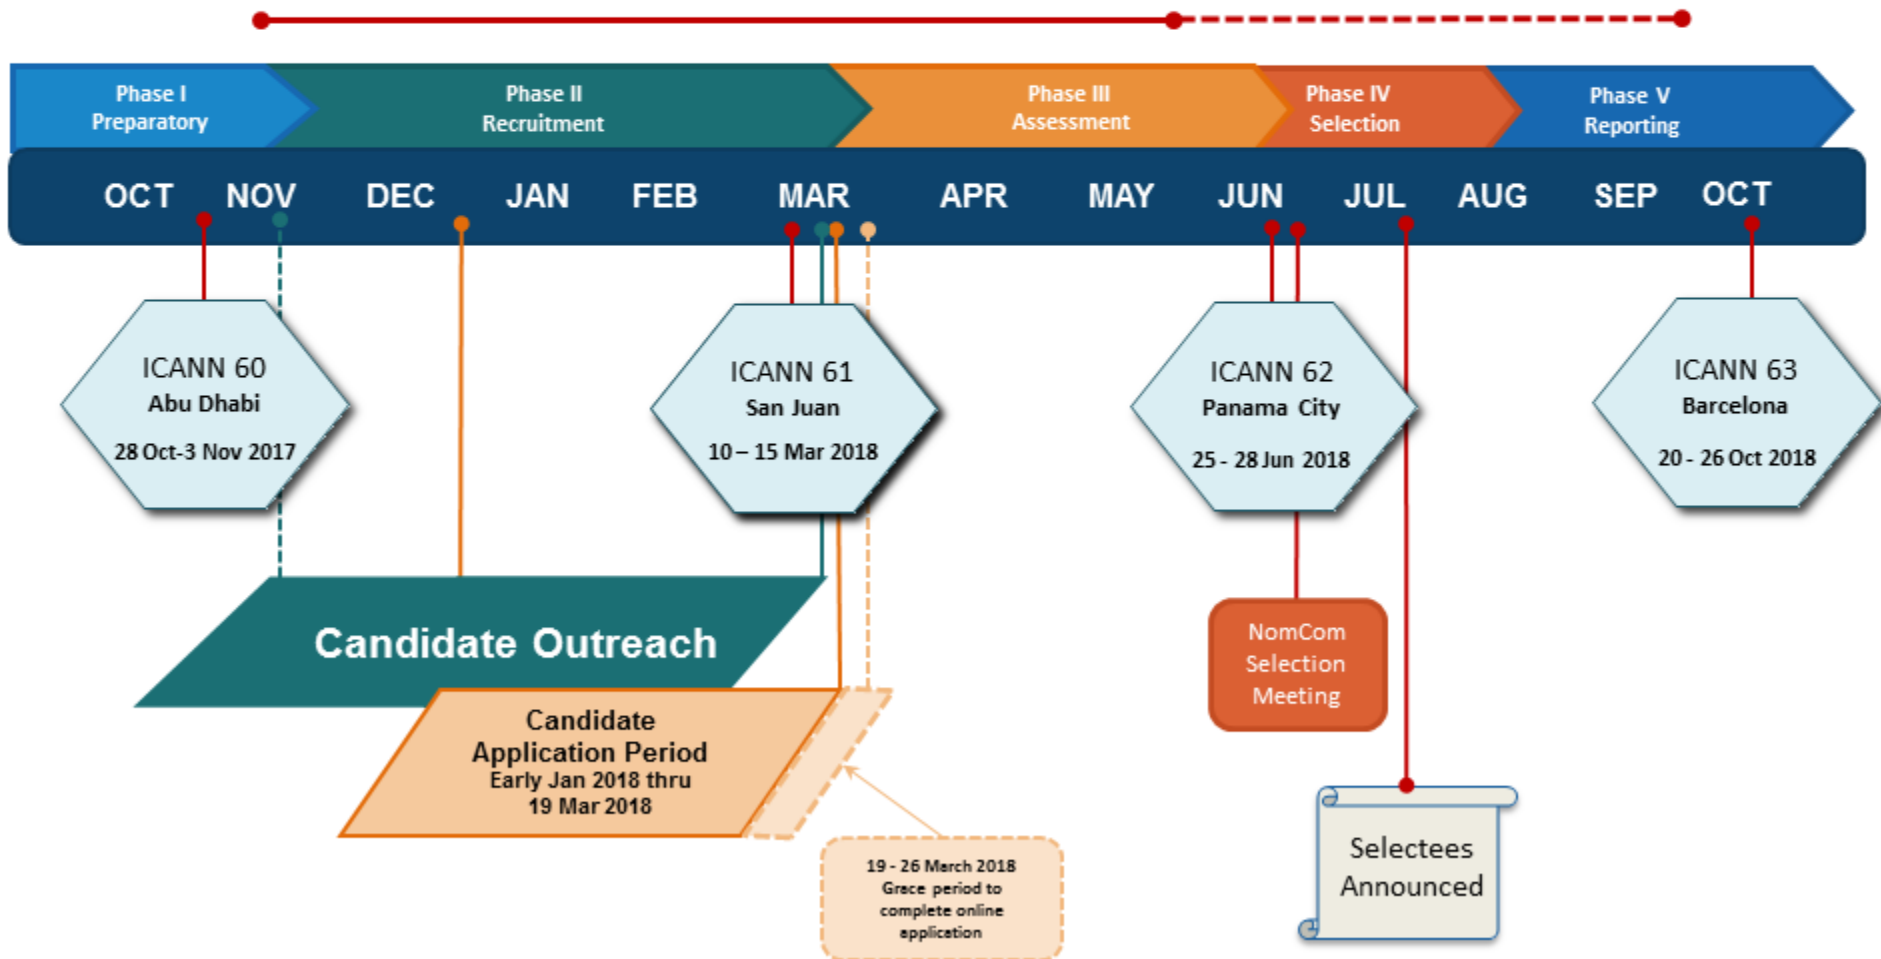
Phase I
Preparatory

Phase II
Recruitment

Phase III
Assessment

Phase IV
Selection

Phase V
Reporting

OCT NOV DEC JAN FEB MAR APR MAY JUN JUL AUG SEP OCT

ICANN 60
Abu Dhabi
28 Oct-3 Nov 2017

ICANN 61
San Juan
10 – 15 Mar 2018

ICANN 62
Panama City
25 - 28 Jun 2018

ICANN 63
Barcelona
20 - 26 Oct 2018

Candidate Outreach

Candidate
Application Period
Early Jan 2018 thru
19 Mar 2018

19 - 26 March 2018
Grace period to complete online application

NomCom
Selection
Meeting

Selectees
Announced